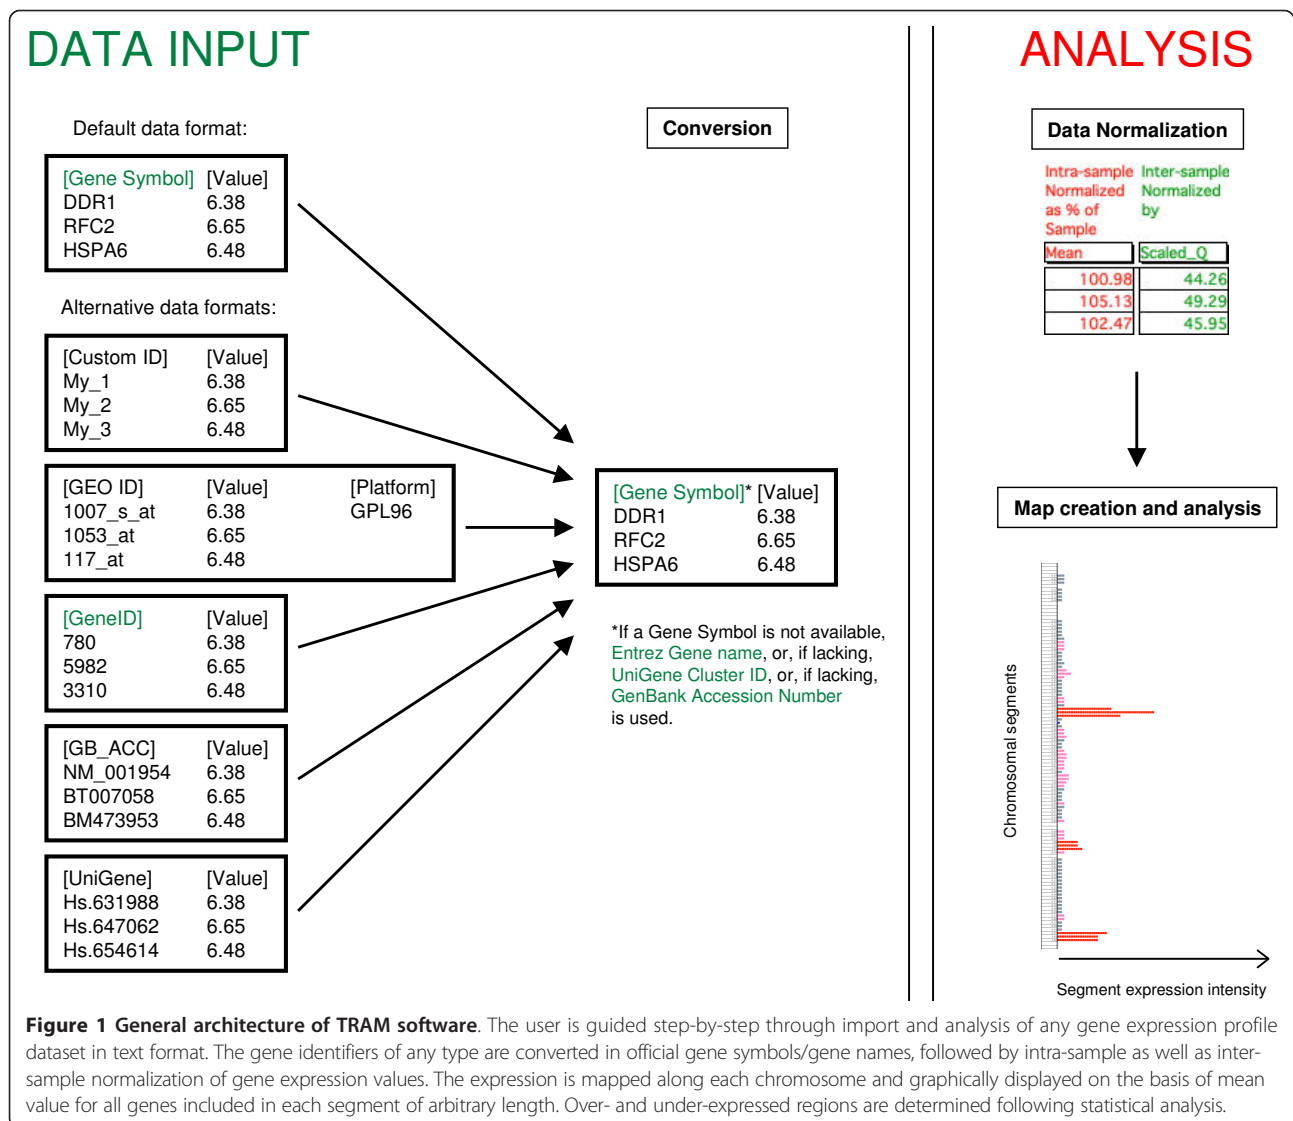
DATA INPUT

Default data format:

| [Gene Symbol] | [Value] |
|---|---|
| DDR1 | 6.38 |
| RFC2 | 6.65 |
| HSPA6 | 6.48 |

Alternative data formats:

| [Custom ID] | [Value] |
|---|---|
| My_1 | 6.38 |
| My_2 | 6.65 |
| My_3 | 6.48 |

| [GEO ID] | [Value] | [Platform] |
|---|---|---|
| 1007_s_at | 6.38 | GPL96 |
| 1053_at | 6.65 | |
| 117_at | 6.48 | |

| [GeneID] | [Value] |
|---|---|
| 780 | 6.38 |
| 5982 | 6.65 |
| 3310 | 6.48 |

| [GB_ACC] | [Value] |
|---|---|
| NM_001954 | 6.38 |
| BT007058 | 6.65 |
| BM473953 | 6.48 |

| [UniGene] | [Value] |
|---|---|
| Hs.631988 | 6.38 |
| Hs.647062 | 6.65 |
| Hs.654614 | 6.48 |

Conversion

| [Gene Symbol]* | [Value] |
|---|---|
| DDR1 | 6.38 |
| RFC2 | 6.65 |
| HSPA6 | 6.48 |

*If a Gene Symbol is not available, Entrez Gene name, or, if lacking, UniGene Cluster ID, or, if lacking, GenBank Accession Number is used.

ANALYSIS

Data Normalization

Intra-sample Normalized as % of Sample | Inter-sample Normalized by

| Mean | Scaled_Q |
|---|---|
| 100.98 | 44.26 |
| 105.13 | 49.29 |
| 102.47 | 45.95 |

Map creation and analysis

Chromosomal segments

Segment expression intensity

Figure 1 General architecture of TRAM software. The user is guided step-by-step through import and analysis of any gene expression profile dataset in text format. The gene identifiers of any type are converted in official gene symbols/gene names, followed by intra-sample as well as inter-sample normalization of gene expression values. The expression is mapped along each chromosome and graphically displayed on the basis of mean value for all genes included in each segment of arbitrary length. Over- and under-expressed regions are determined following statistical analysis.